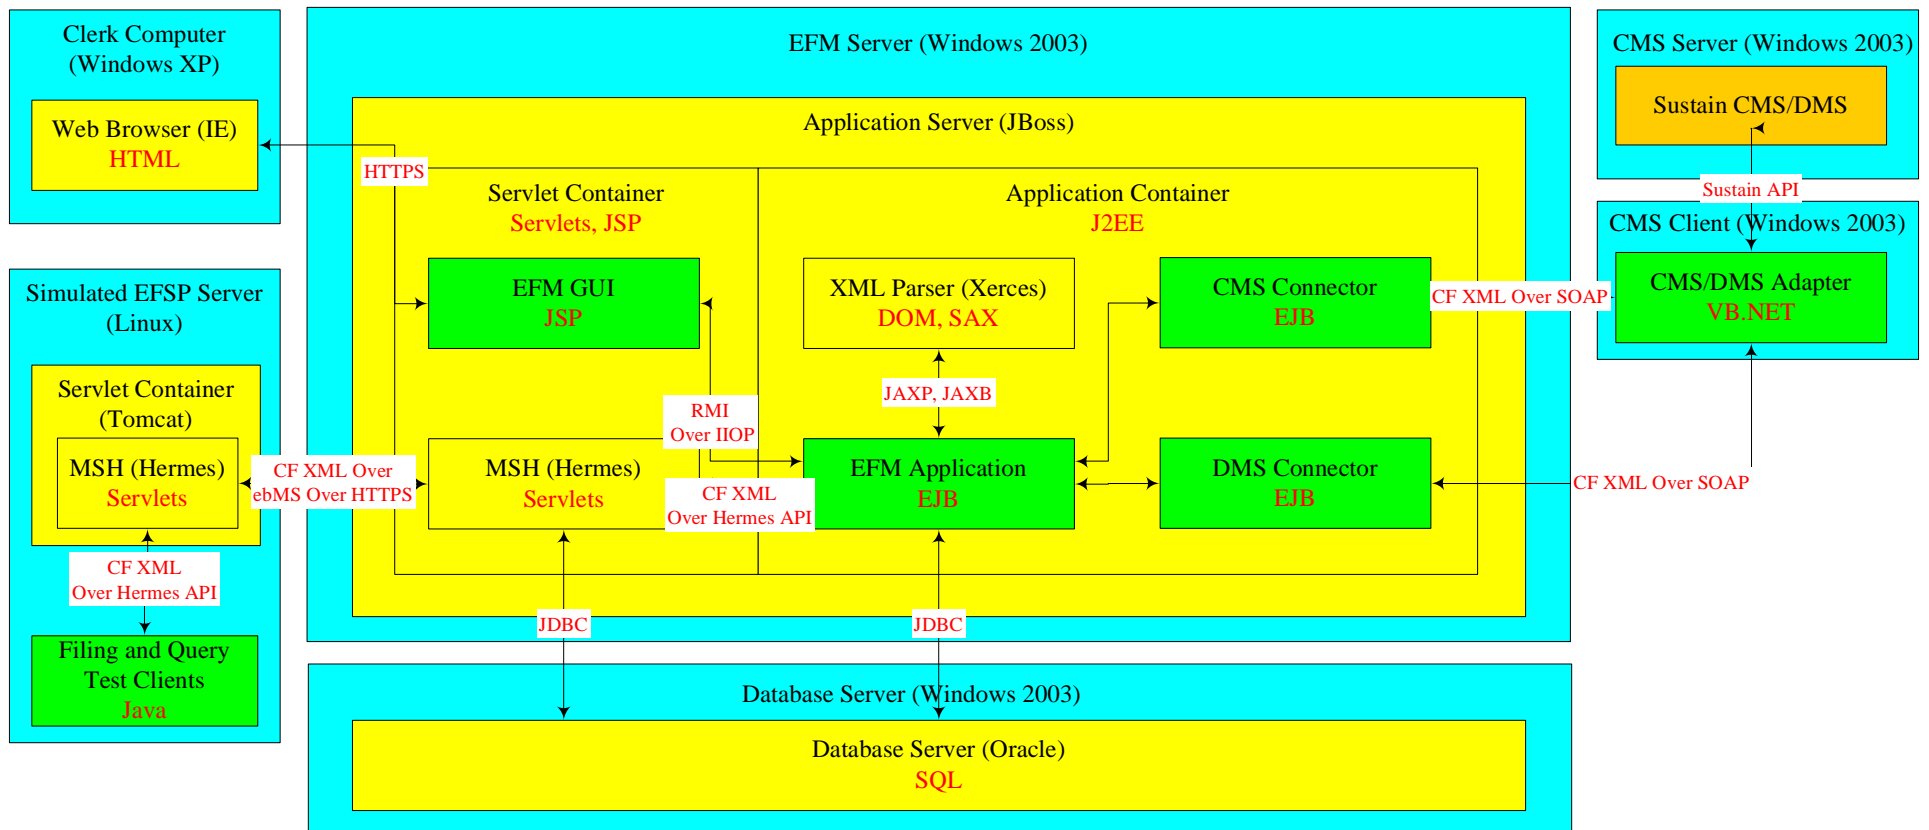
Clerk Computer
(Windows XP)

Web Browser (IE)
HTML

Simulated EFSP Server
(Linux)

Servlet Container
(Tomcat)

MSH (Hermes)
Servlets

CF XML
Over Hermes API

Filing and Query
Test Clients
Java

EFM Server (Windows 2003)

Application Server (JBoss)

HTTPS

Servlet Container
Servlets, JSP

EFM GUI
JSP

MSH (Hermes)
Servlets

CF XML Over
ebMS Over HTTPS

RMI
Over IIOP

CF XML
Over Hermes API

Application Container
J2EE

XML Parser (Xerces)
DOM, SAX

JAXP, JAXB

EFM Application
EJB

CMS Connector
EJB

DMS Connector
EJB

JDBC

JDBC

CMS Server (Windows 2003)

Sustain CMS/DMS

Sustain API

CMS Client (Windows 2003)

CMS/DMS Adapter
VB.NET

CF XML Over SOAP

CF XML Over SOAP

Database Server (Windows 2003)

Database Server (Oracle)
SQL